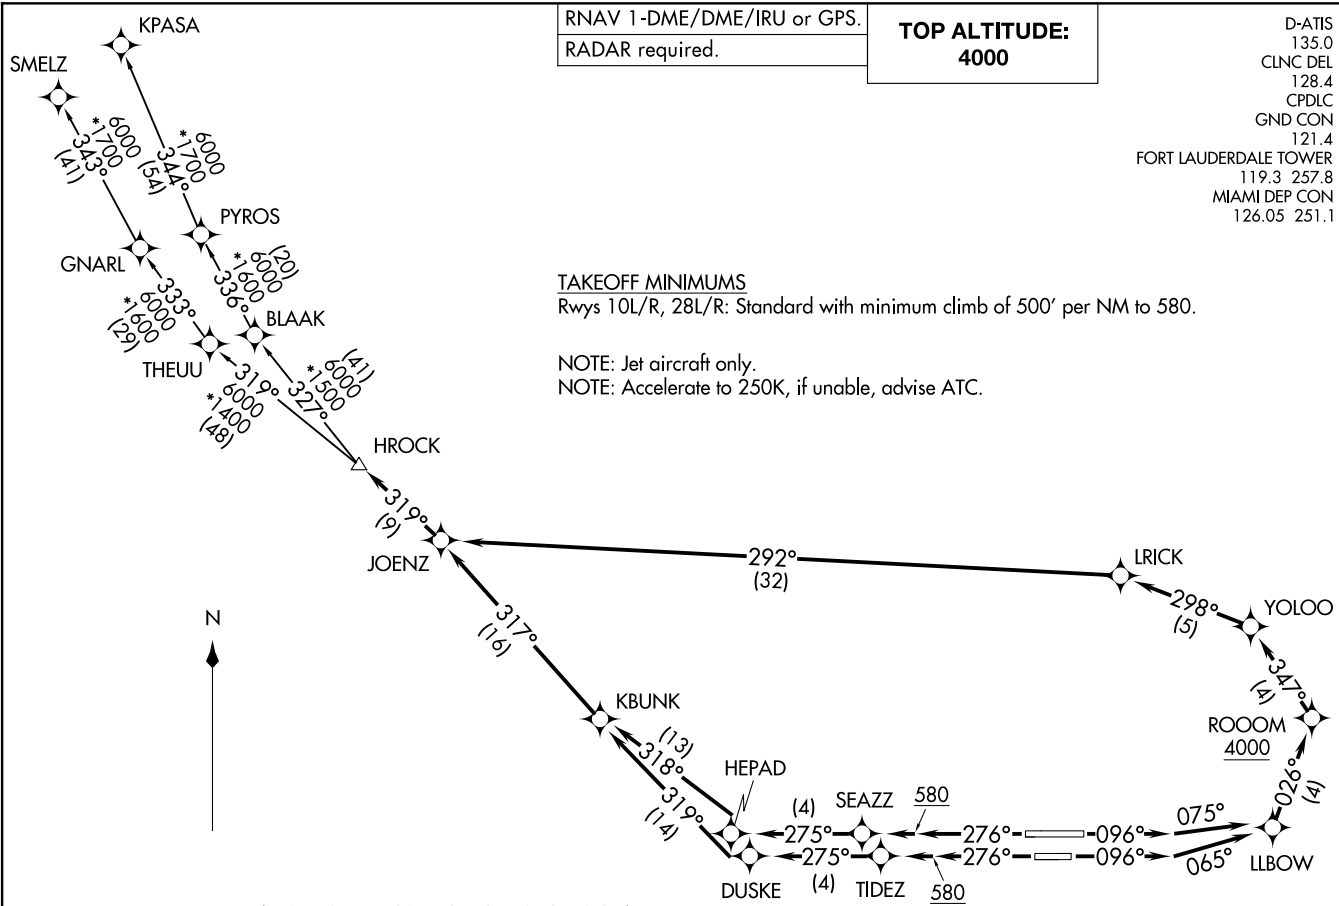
RNAV 1-DME/DME/IRU or GPS.
RADAR required.

TOP ALTITUDE:
4000

D-ATIS
135.0
CLNC DEL
128.4
CPDLC
GND CON
121.4
FORT LAUDERDALE TOWER
119.3 257.8
MIAMI DEP CON
126.05 251.1

KPASA
SMELZ
6000
*1700
343°
(41)
6000
*1700
344°
(54)
PYROS
(20)
6000
*1600
336°
GNARL
333°
6000
*1600
(29)
BLAAK
THEUU
(41)
6000
*1500
327°
319°
6000
*1400
(48)
HROCK
319°
(9)
JOENZ

TAKEOFF MINIMUMS
Rwys 10L/R, 28L/R: Standard with minimum climb of 500′ per NM to 580.

NOTE: Jet aircraft only.
NOTE: Accelerate to 250K, if unable, advise ATC.

292°
(32)
LRICK
298°
(5)
YOLOO
347°
(4)
ROOOM
4000
026°
(4)
N
317°
(16)
KBUNK
(13)
318°
319°
(14)
HEPAD
(4)
275°
SEAZZ
580
276°
096°
075°
LLBOW
065°
096°
276°
580
TIDEZ
275°
(4)
DUSKE